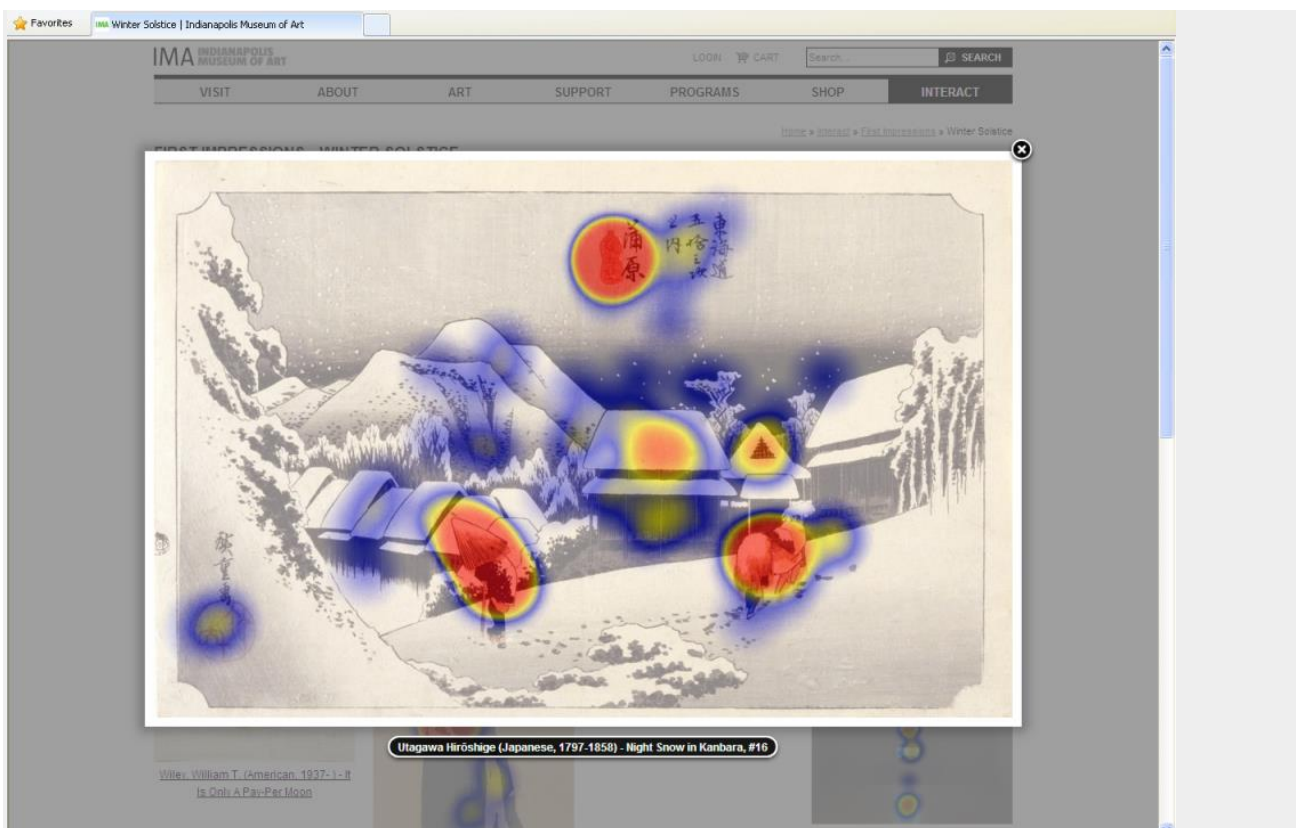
Favorites
IMA Winter Solstice | Indianapolis Museum of Art

IMA INDIANAPOLIS MUSEUM OF ART
LOGIN CART Search... SEARCH
VISIT ABOUT ART SUPPORT PROGRAMS SHOP INTERACT

Home » Interact » First Impressions » Winter Solstice

FIRST IMPRESSIONS - WINTER SOLSTICE

蒲原
東海道
五十三次之内

Utagawa Hiroshige (Japanese, 1797-1858) - Night Snow in Kanbara, #16

Wiley, William T. (American, 1937- ) - It Is Only A Pay-Per Moon